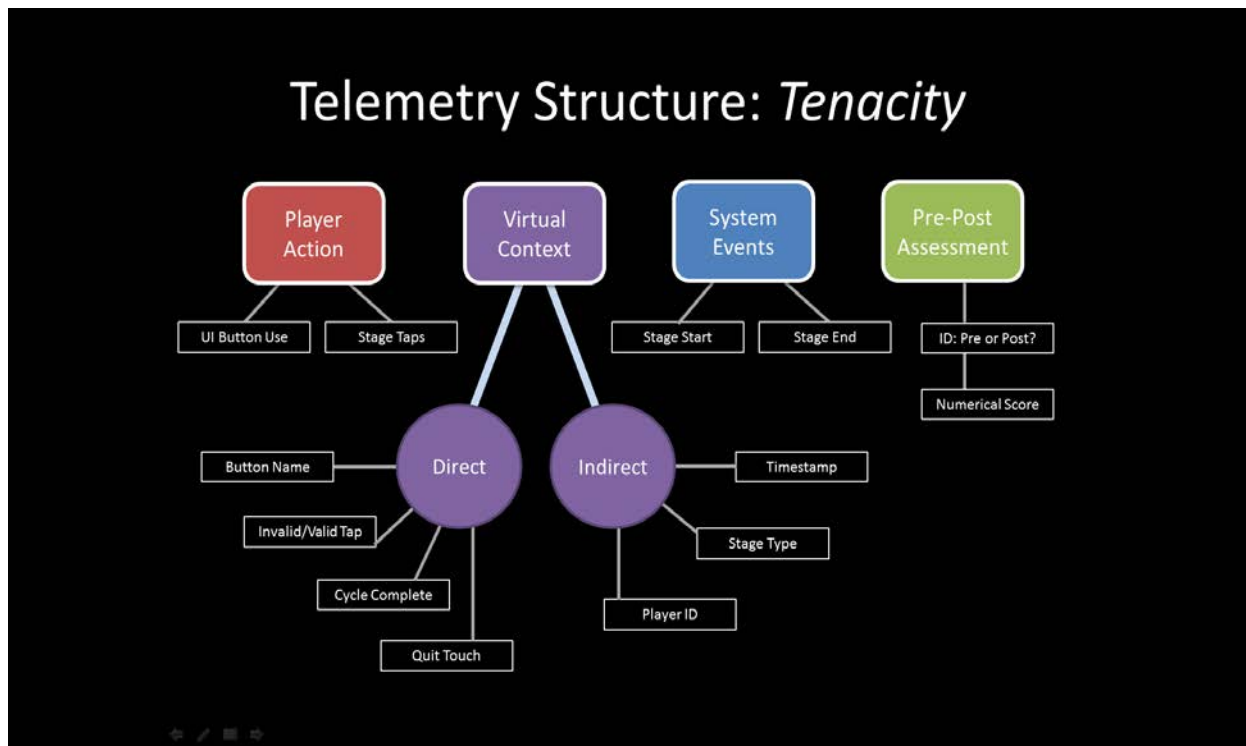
Telemetry Structure: *Tenacity*

Player Action

Virtual Context

System Events

Pre-Post Assessment

UI Button Use

Stage Taps

Stage Start

Stage End

ID: Pre or Post?

Numerical Score

Direct

Indirect

Button Name

Invalid/Valid Tap

Cycle Complete

Quit Touch

Timestamp

Stage Type

Player ID